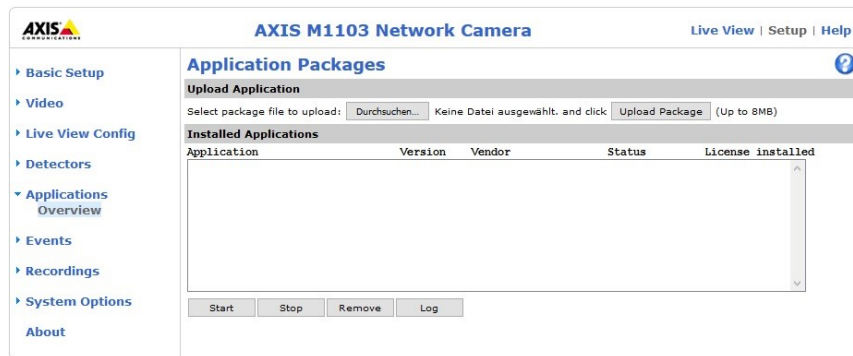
AXIS COMMUNICATIONS

AXIS M1103 Network Camera

Live View | Setup | Help

▸ Basic Setup

▸ Video

▸ Live View Config

▸ Detectors

▾ Applications
Overview

▸ Events

▸ Recordings

▸ System Options

About

Application Packages

?

Upload Application

Select package file to upload: Durchsuchen... Keine Datei ausgewählt. and click Upload Package (Up to 8MB)

Installed Applications

| Application | Version | Vendor | Status | License installed |
|---|---|---|---|---|

Start Stop Remove Log